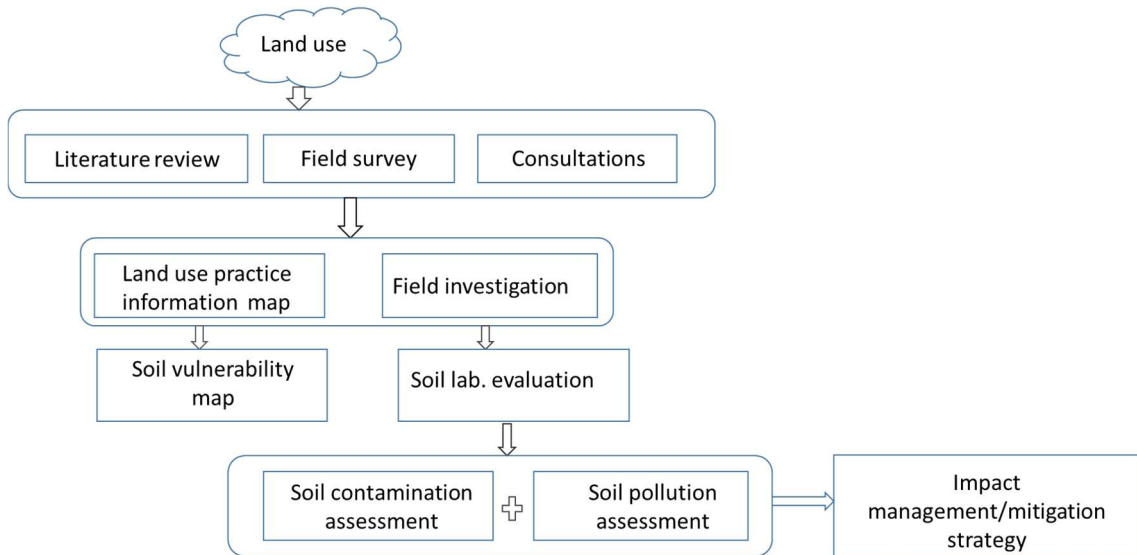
Land use

Literature review

Field survey

Consultations

Land use practice information map

Field investigation

Soil vulnerability map

Soil lab. evaluation

Soil contamination assessment

Soil pollution assessment

Impact management/mitigation strategy